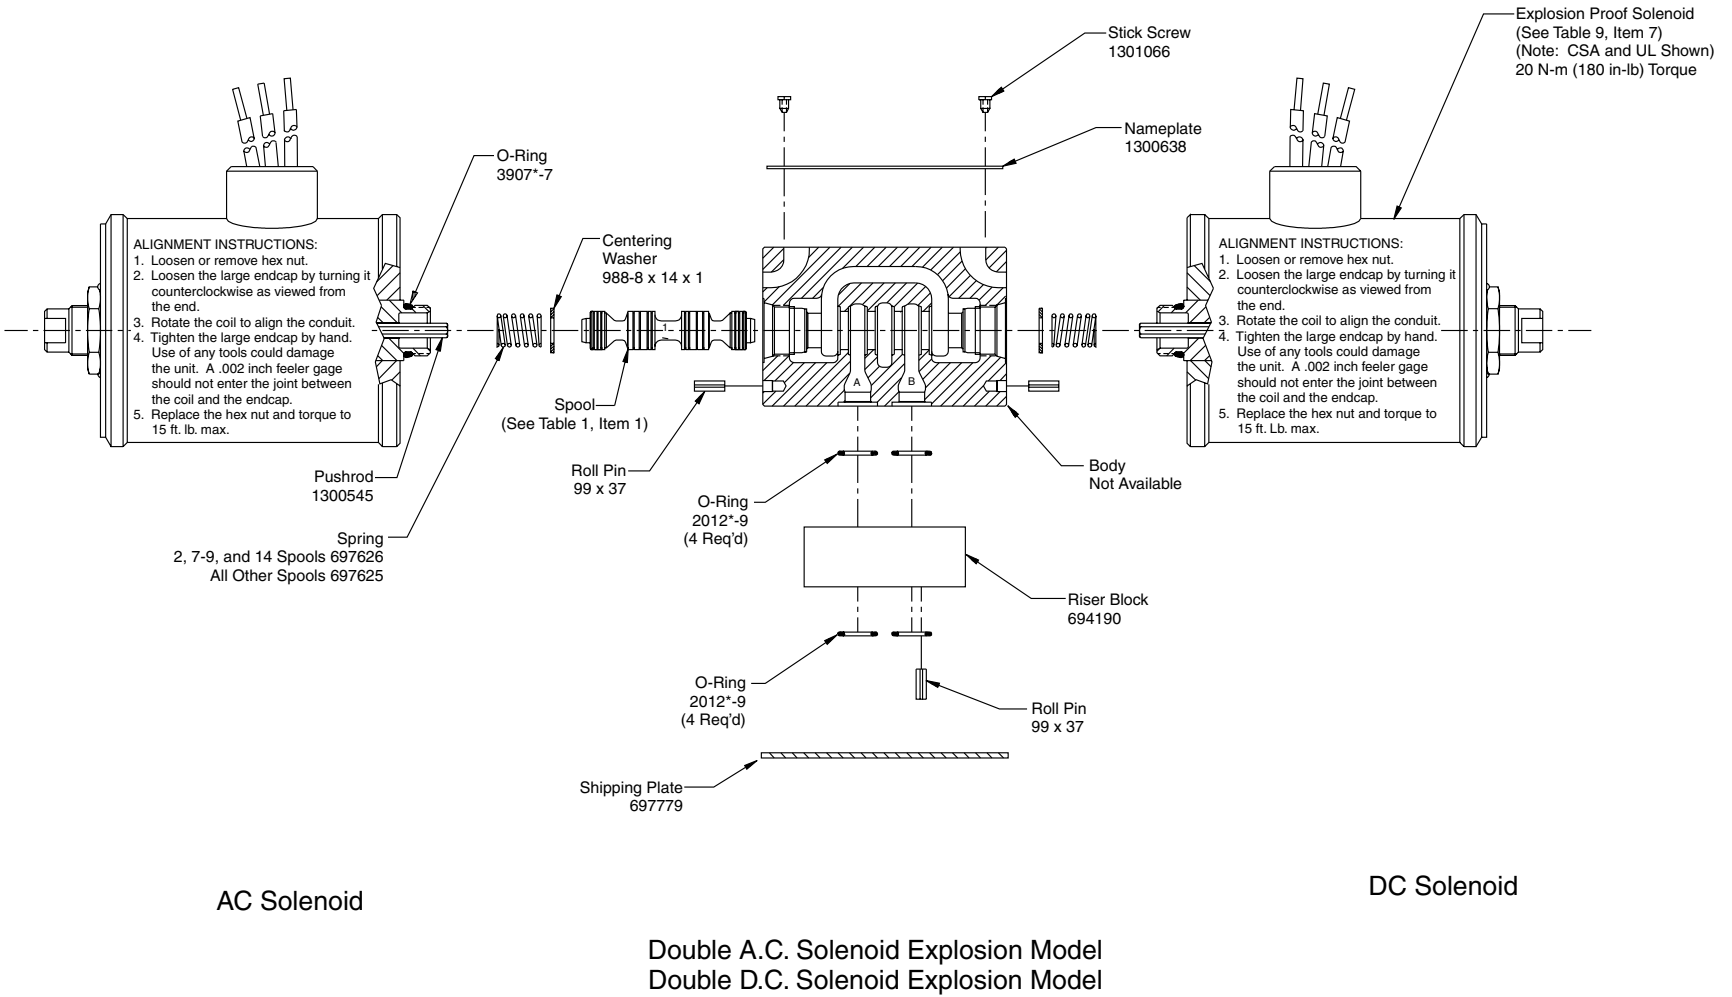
Stick Screw
1301066

Explosion Proof Solenoid
(See Table 9, Item 7)
(Note: CSA and UL Shown)
20 N-m (180 in-lb) Torque

Nameplate
1300638

O-Ring
3907*-7

Centering
Washer
988-8 x 14 x 1

ALIGNMENT INSTRUCTIONS:
1. Loosen or remove hex nut.
2. Loosen the large endcap by turning it counterclockwise as viewed from the end.
3. Rotate the coil to align the conduit.
4. Tighten the large endcap by hand. Use of any tools could damage the unit. A .002 inch feeler gage should not enter the joint between the coil and the endcap.
5. Replace the hex nut and torque to 15 ft. lb. max.

ALIGNMENT INSTRUCTIONS:
1. Loosen or remove hex nut.
2. Loosen the large endcap by turning it counterclockwise as viewed from the end.
3. Rotate the coil to align the conduit.
4. Tighten the large endcap by hand. Use of any tools could damage the unit. A .002 inch feeler gage should not enter the joint between the coil and the endcap.
5. Replace the hex nut and torque to 15 ft. Lb. max.

1

A

B

Spool
(See Table 1, Item 1)

Pushrod
1300545

Roll Pin
99 x 37

Body
Not Available

O-Ring
2012*-9
(4 Req'd)

Spring
2, 7-9, and 14 Spools 697626
All Other Spools 697625

Riser Block
694190

O-Ring
2012*-9
(4 Req'd)

Roll Pin
99 x 37

Shipping Plate
697779

AC Solenoid

DC Solenoid

Double A.C. Solenoid Explosion Model
Double D.C. Solenoid Explosion Model